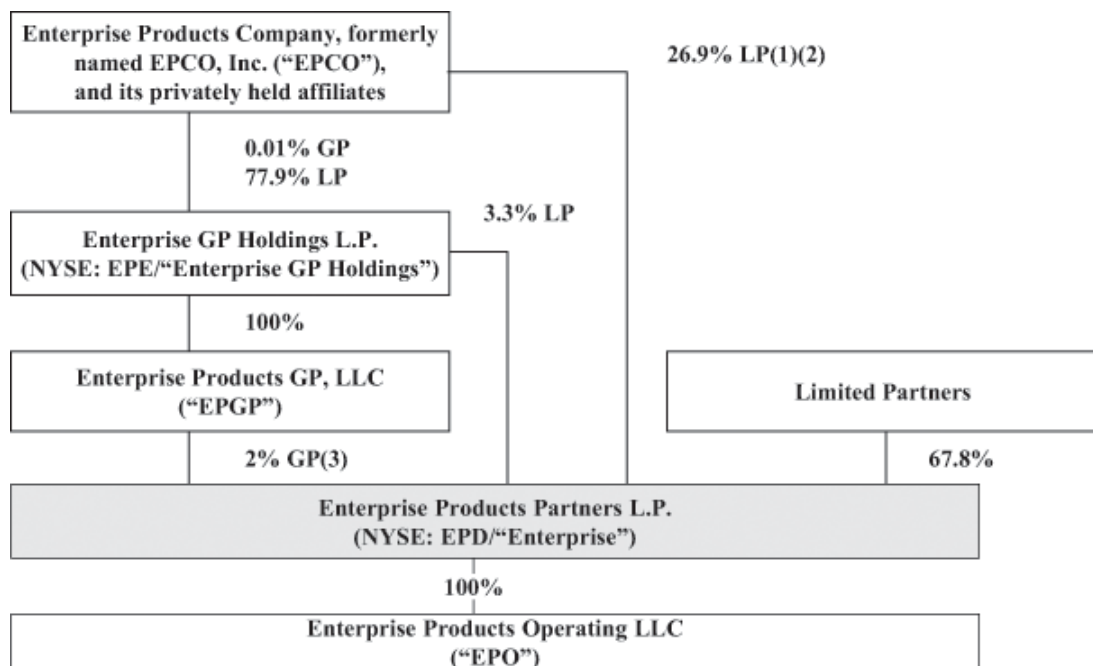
Enterprise Products Company, formerly named EPCO, Inc. ("EPCO"), and its privately held affiliates

26.9% LP(1)(2)

0.01% GP
77.9% LP

3.3% LP

Enterprise GP Holdings L.P.
(NYSE: EPE/"Enterprise GP Holdings")

100%

Enterprise Products GP, LLC
("EPGP")

Limited Partners

2% GP(3)

67.8%

Enterprise Products Partners L.P.
(NYSE: EPD/"Enterprise")

100%

Enterprise Products Operating LLC
("EPO")